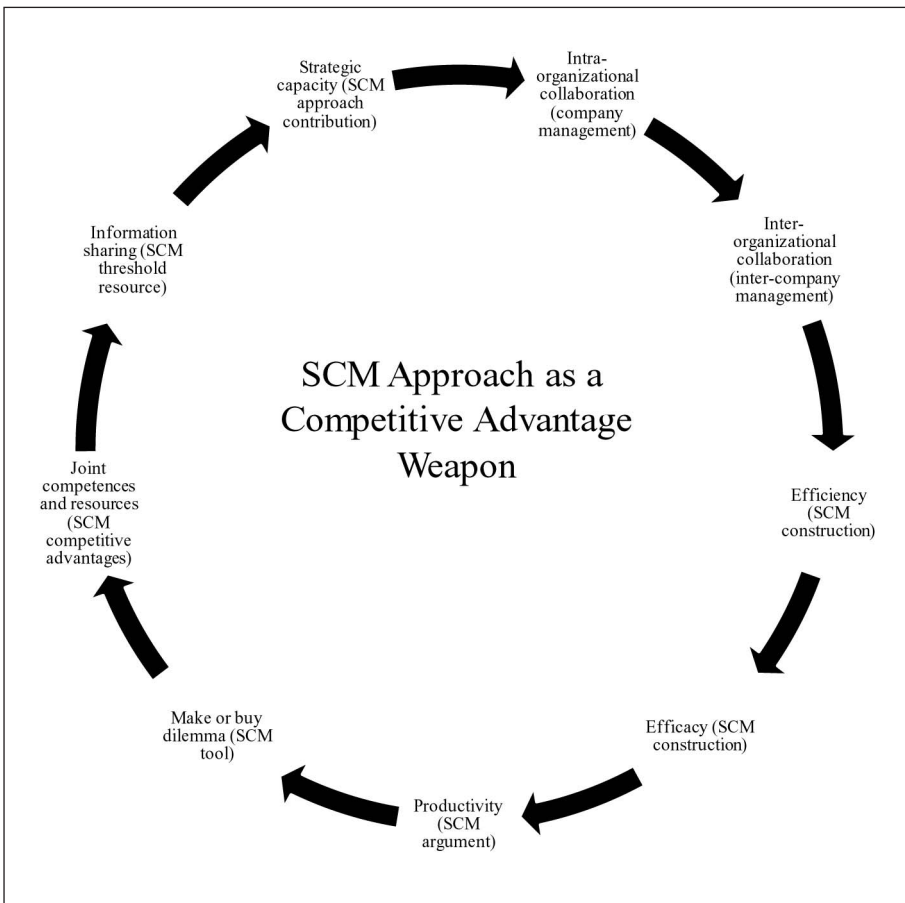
Strategic capacity (SCM approach contribution)

Intra-organizational collaboration (company management)

Inter-organizational collaboration (inter-company management)

Efficiency (SCM construction)

Efficacy (SCM construction)

Productivity (SCM argument)

Make or buy dilemma (SCM tool)

Joint competences and resources (SCM competitive advantages)

Information sharing (SCM threshold resource)

SCM Approach as a Competitive Advantage Weapon